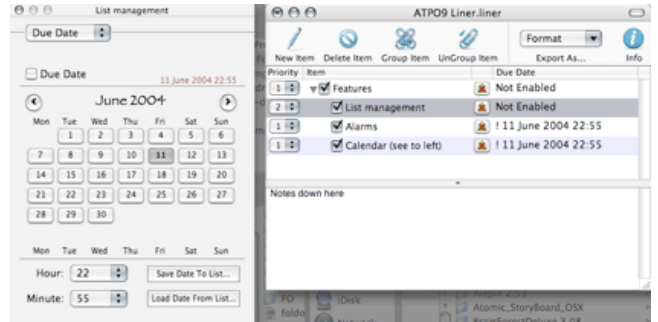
List management

Due Date

Due Date 11 June 2004 22:55

June 2004

| Mon | Tue | Wed | Thu | Fri | Sat | Sun |
|---|---|---|---|---|---|---|
| | 1 | 2 | 3 | 4 | 5 | 6 |
| 7 | 8 | 9 | 10 | 11 | 12 | 13 |
| 14 | 15 | 16 | 17 | 18 | 19 | 20 |
| 21 | 22 | 23 | 24 | 25 | 26 | 27 |
| 28 | 29 | 30 | | | | |

Mon Tue Wed Thu Fri Sat Sun

Hour: 22 Save Date To List...

Minute: 55 Load Date From List...

ATPO9 Liner.liner

New Item Delete Item Group Item UnGroup Item Format Export As... Info

| Priority | Item | Due Date |
|---|---|---|
| 1 | Features | Not Enabled |
| 2 | List management | Not Enabled |
| 1 | Alarms | ! 11 June 2004 22:55 |
| 1 | Calendar (see to left) | ! 11 June 2004 22:55 |

Notes down here

FO foldo iDisk Atomic_StoryBoard_OSX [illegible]